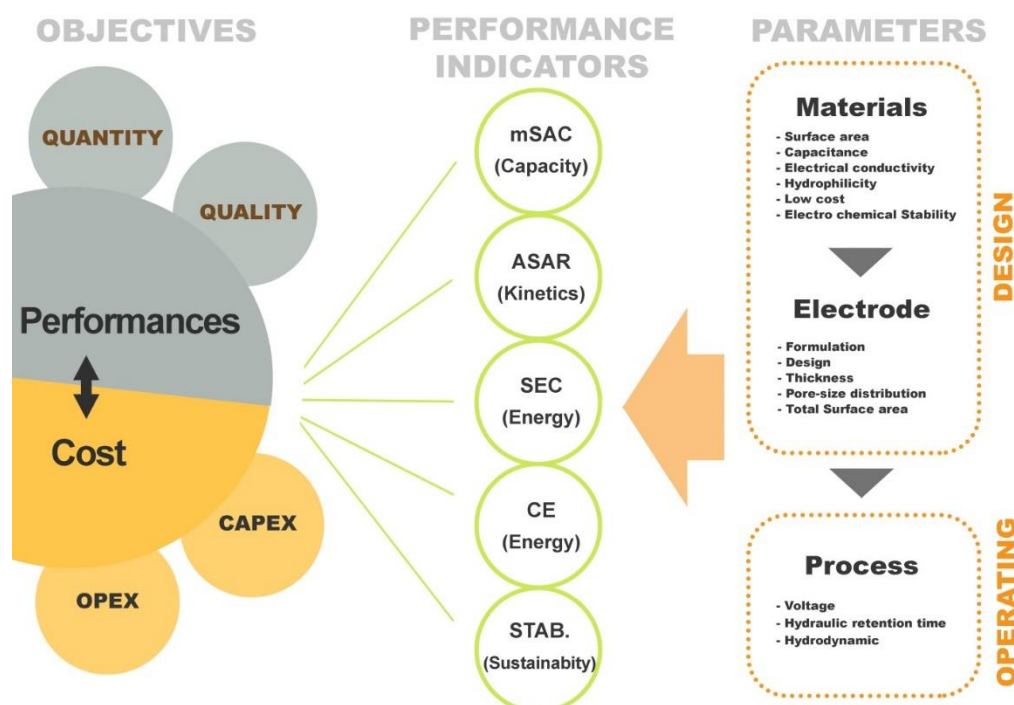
OBJECTIVES

QUANTITY

QUALITY

Performances

Cost

CAPEX

OPEX

PERFORMANCE INDICATORS

mSAC (Capacity)

ASAR (Kinetics)

SEC (Energy)

CE (Energy)

STAB. (Sustainabity)

PARAMETERS

Materials

- Surface area
- Capacitance
- Electrical conductivity
- Hydrophilicity
- Low cost
- Electro chemical Stability

Electrode

- Formulation
- Design
- Thickness
- Pore-size distribution
- Total Surface area

DESIGN

Process

- Voltage
- Hydraulic retention time
- Hydrodynamic

OPERATING